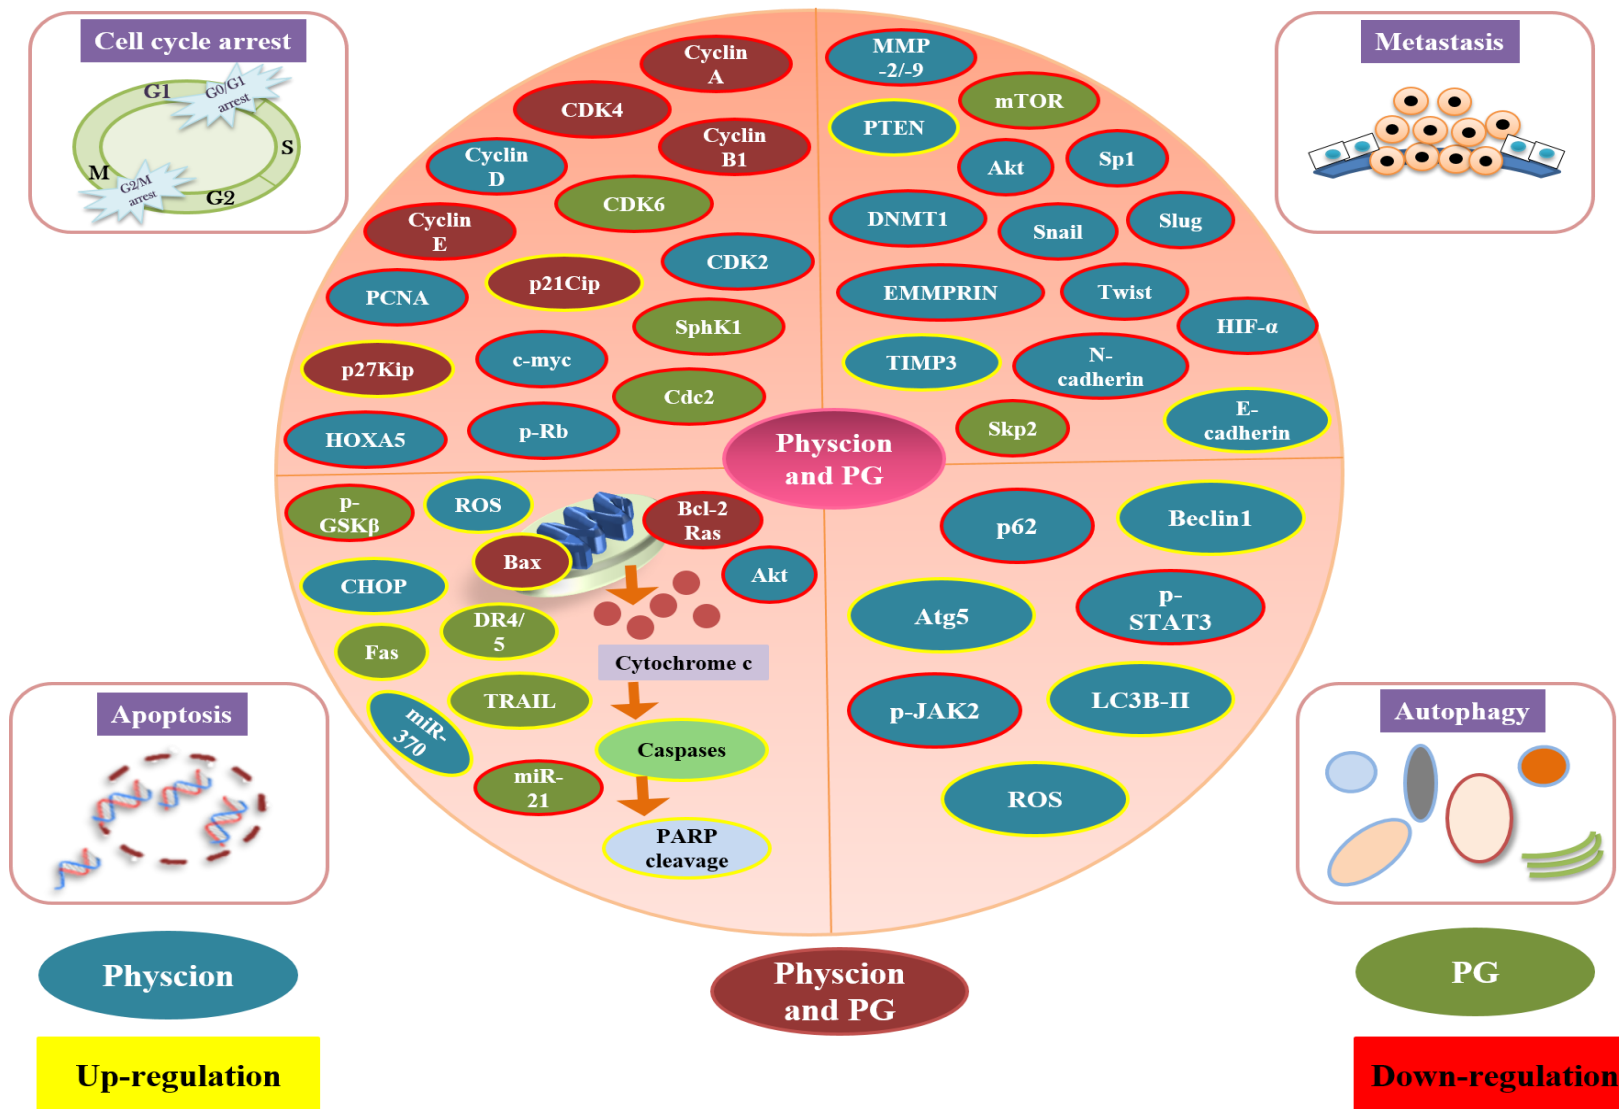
Cell cycle arrest

G1 G0/G1 arrest S M G2/M arrest G2

Metastasis

Cyclin A
CDK4
Cyclin B1
Cyclin D
CDK6
Cyclin E
CDK2
PCNA
p21Cip
SphK1
p27Kip
c-myc
Cdc2
HOXA5
p-Rb

MMP -2/-9
mTOR
PTEN
Akt
Sp1
DNMT1
Snail
Slug
EMMPRIN
Twist
HIF-α
TIMP3
N-cadherin
Skp2
E-cadherin

Physcion and PG

p-GSKβ
ROS
Bcl-2 Ras
Bax
Akt
CHOP
DR4/5
Fas
Cytochrome c
TRAIL
miR-370
Caspases
miR-21
PARP cleavage

p62
Beclin1
Atg5
p-STAT3
p-JAK2
LC3B-II
ROS

Apoptosis

Autophagy

Physcion

Physcion and PG

PG

Up-regulation

Down-regulation